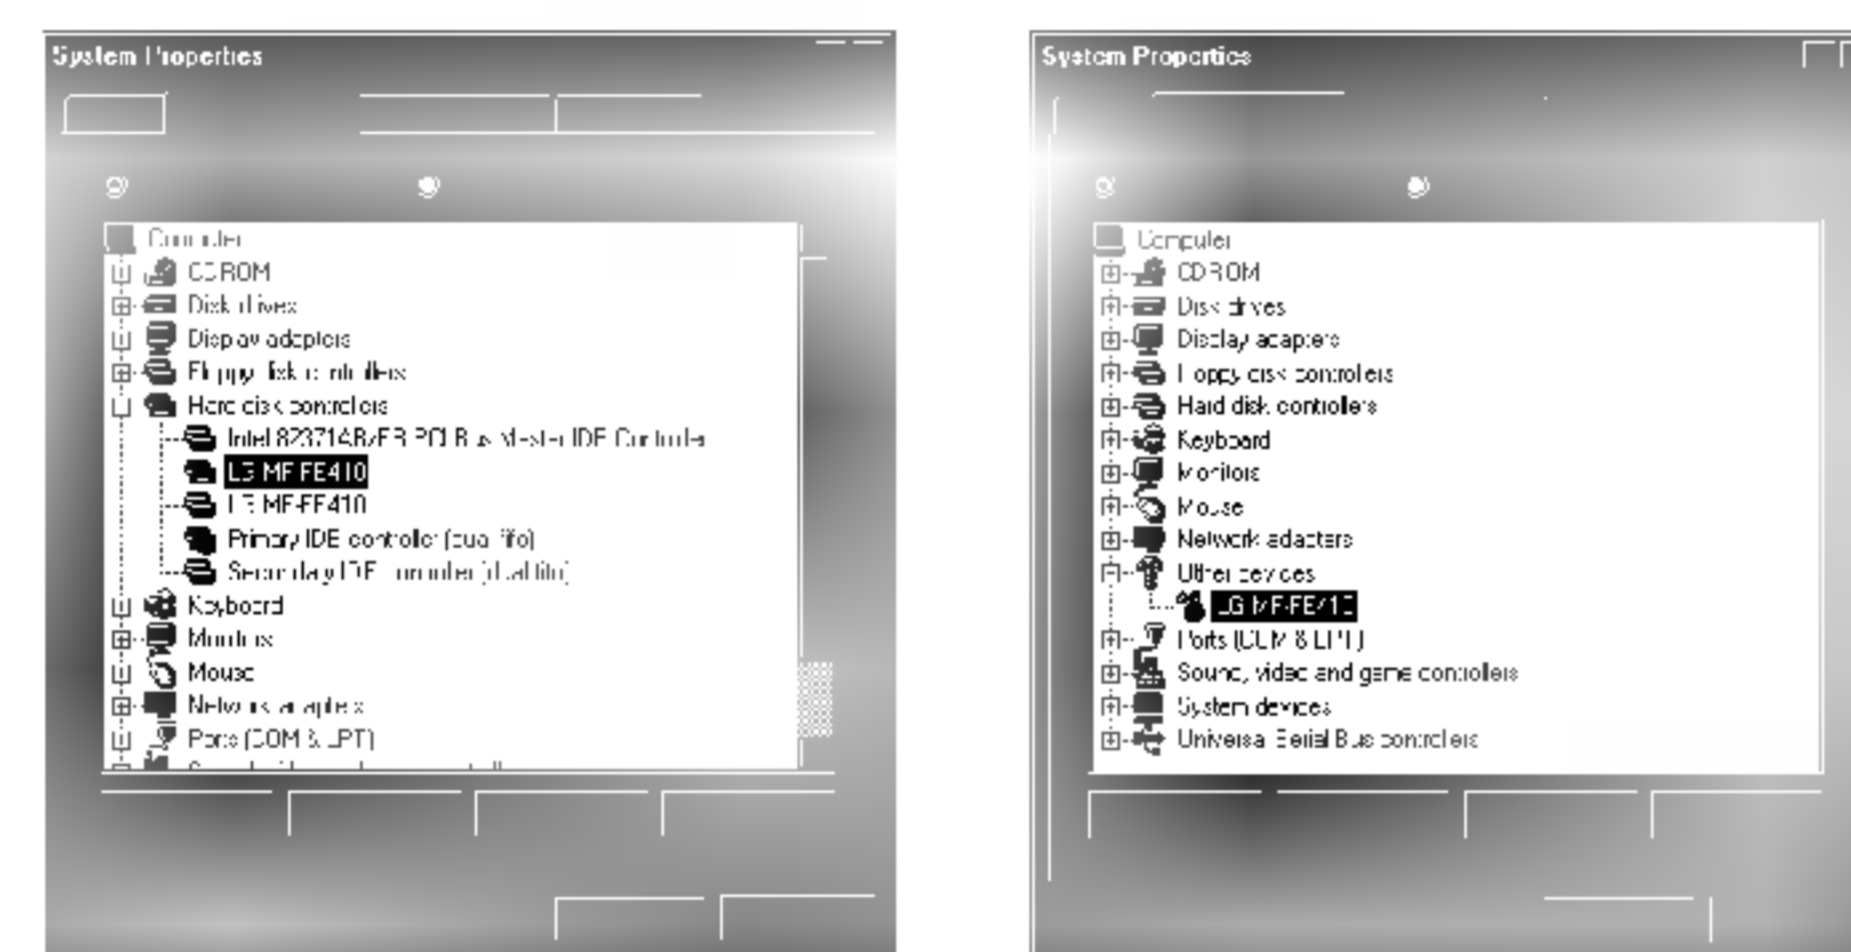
System Properties

Computer
CDROM
Disk drives
Display adapters
Floppy disk controllers
Hard disk controllers
Intel 82371AB/EB PCI Bus Master IDE Controller
LG MF FE410
LG MF-FE410
Primary IDE controller (dual fifo)
Secondary IDE controller (dual fifo)
Keyboard
Monitors
Mouse
Network adapters
Ports (COM & LPT)

System Properties

Computer
CDROM
Disk drives
Display adapters
Floppy disk controllers
Hard disk controllers
Keyboard
Monitors
Mouse
Network adapters
Other devices
LG MF-FE410
Ports (COM & LPT)
Sound, video and game controllers
System devices
Universal Serial Bus controllers